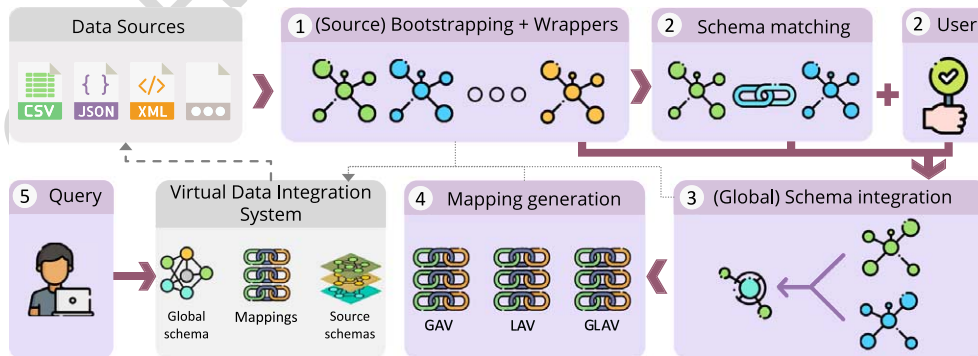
Data Sources

CSV
JSON
XML

1 (Source) Bootstrapping + Wrappers

2 Schema matching

2 User

5 Query

Virtual Data Integration System

Global schema
Mappings
Source schemas

4 Mapping generation

GAV
LAV
GLAV

3 (Global) Schema integration